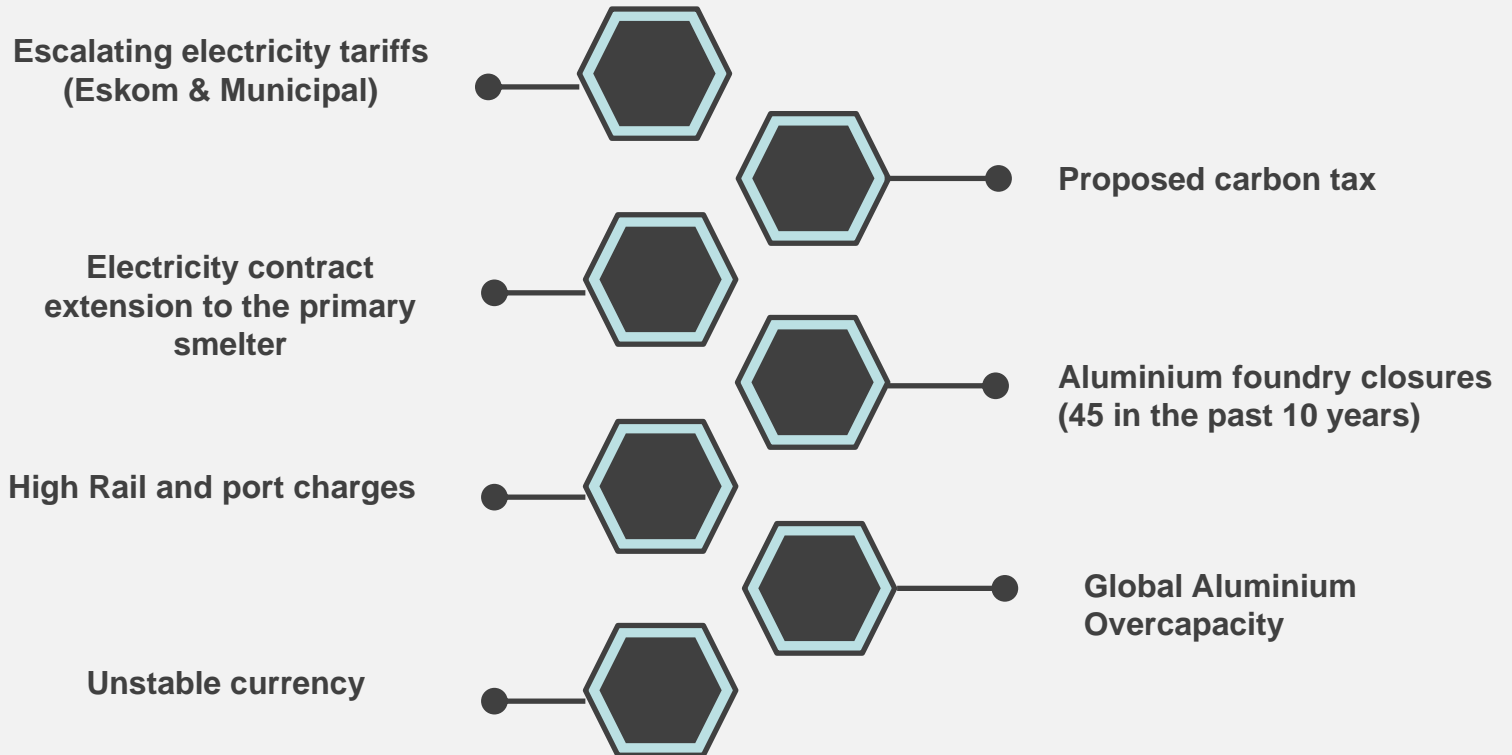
Escalating electricity tariffs (Eskom & Municipal)

Proposed carbon tax

Electricity contract extension to the primary smelter

Aluminium foundry closures (45 in the past 10 years)

High Rail and port charges

Global Aluminium Overcapacity

Unstable currency